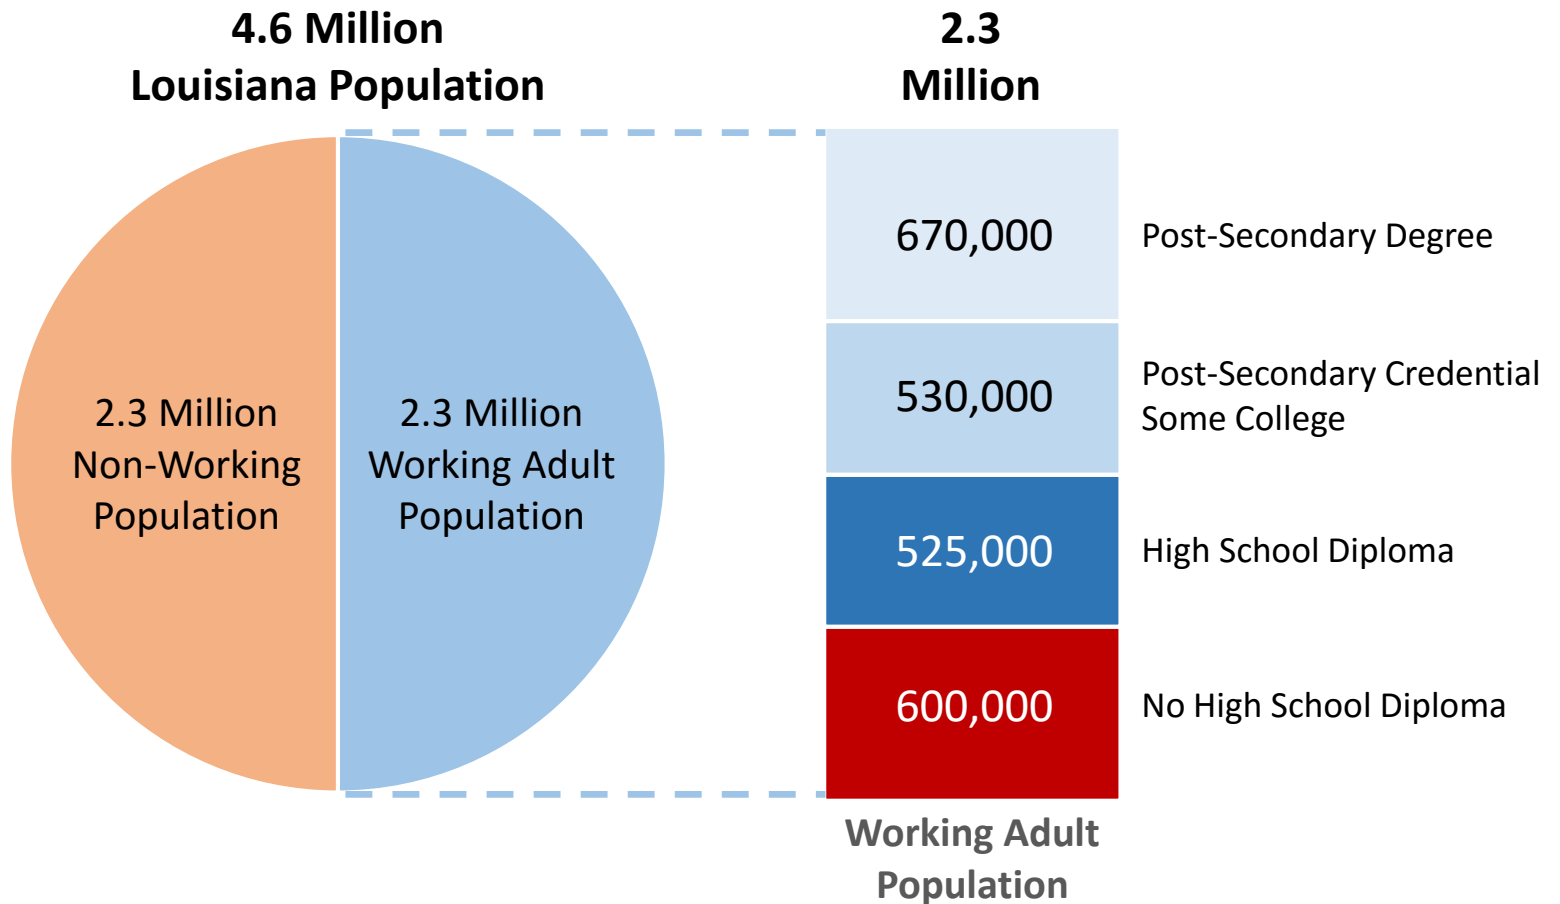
4.6 Million
Louisiana Population

2.3 Million
Non-Working
Population

2.3 Million
Working Adult
Population

2.3
Million

670,000
Post-Secondary Degree

530,000
Post-Secondary Credential
Some College

525,000
High School Diploma

600,000
No High School Diploma

Working Adult
Population